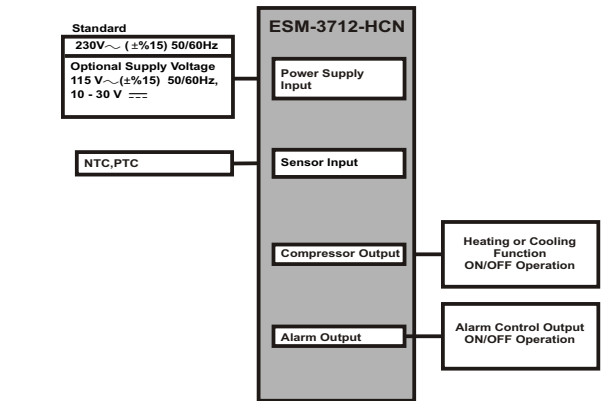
Standard
230V$\sim$ (±%15) 50/60Hz
Optional Supply Voltage
115 V$\sim$(±%15) 50/60Hz,
10 - 30 V $\overline{\overline{---}}$

ESM-3712-HCN

Power Supply Input

NTC,PTC

Sensor Input

Compressor Output

Heating or Cooling Function
ON/OFF Operation

Alarm Output

Alarm Control Output
ON/OFF Operation